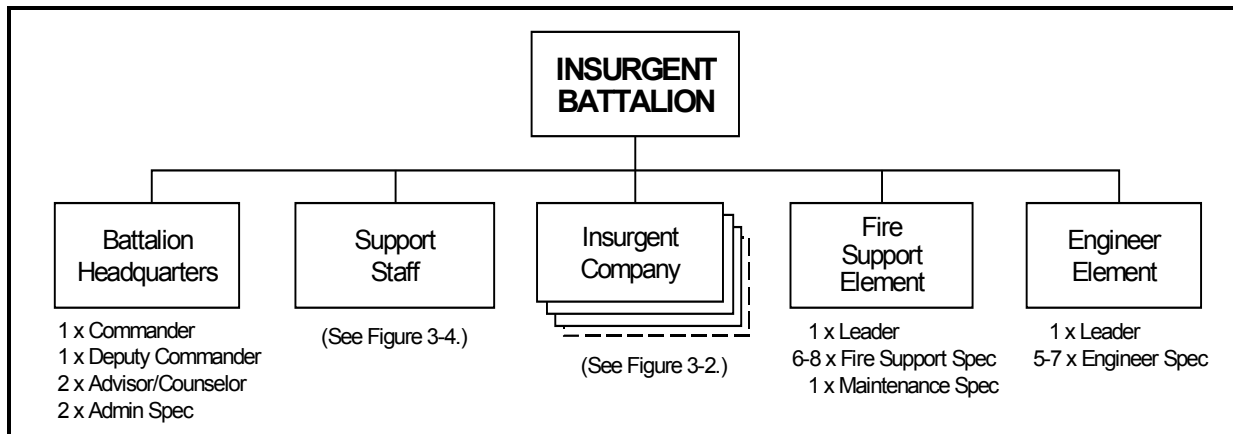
INSURGENT BATTALION

Battalion Headquarters

1 x Commander
1 x Deputy Commander
2 x Advisor/Counselor
2 x Admin Spec

Support Staff

(See Figure 3-4.)

Insurgent Company

(See Figure 3-2.)

Fire Support Element

1 x Leader
6-8 x Fire Support Spec
1 x Maintenance Spec

Engineer Element

1 x Leader
5-7 x Engineer Spec